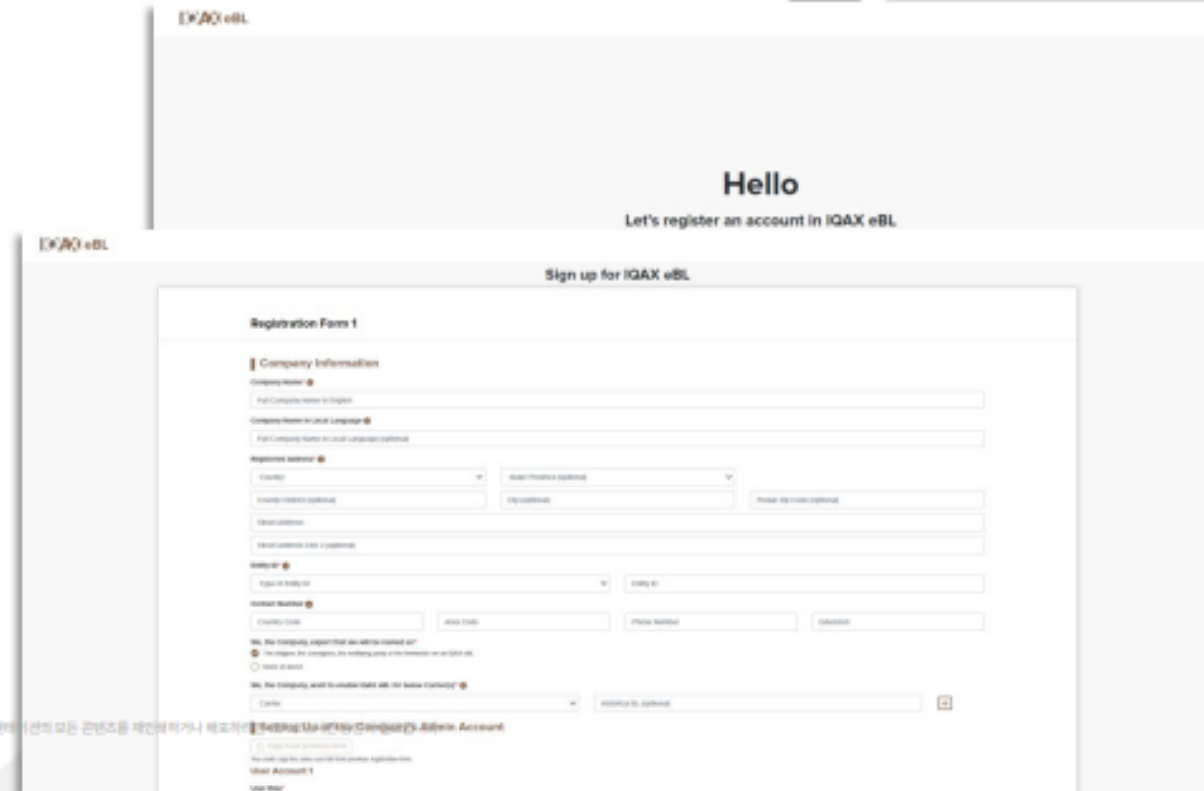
IQAX eBL

Hello

Let's register an account in IQAX eBL

IQAX eBL

Sign up for IQAX eBL

Registration Form 1

Company Information

Company Name* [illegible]

Full Company Name in English

Company Name in Local Language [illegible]

Full Company Name in Local Language (optional)

Registered Address* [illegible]

Country

State/ Province (optional)

County/ District (optional)

City (optional)

Postal/ Zip Code (optional)

Street address

Street address Line 2 (optional)

Entity ID* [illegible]

Type of Entity ID

Entity ID

Contact Number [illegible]

Country Code

Area Code

Phone Number

Extension

We, the Company, expect that we will be involved as*

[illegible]

None of above

We, the Company, want to enable IQAX eBL for below Carrier(s)* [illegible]

Carrier

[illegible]

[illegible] Setting Up of the Company's Admin Account

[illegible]

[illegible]

User Account 1

User Role*